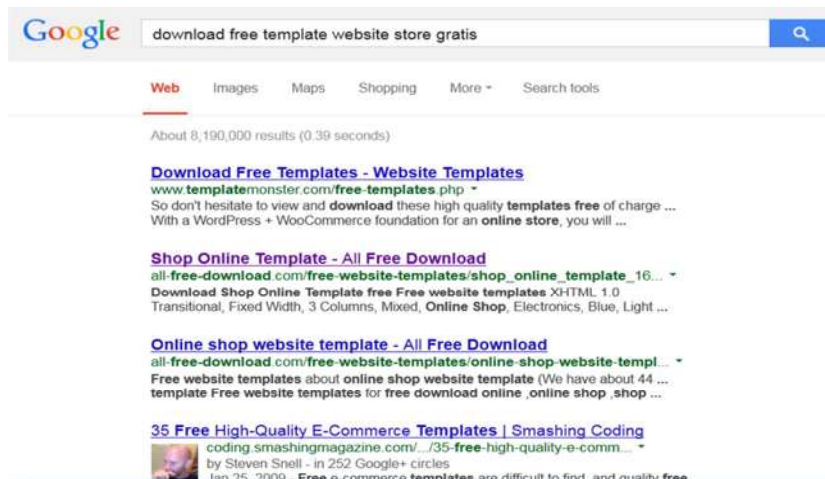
Google

download free template website store gratis

Web Images Maps Shopping More ▾ Search tools

About 8,190,000 results (0.39 seconds)

Download Free Templates - Website Templates
www.templatemonster.com/free-templates.php ▾
So don't hesitate to view and download these high quality templates free of charge ... With a WordPress + WooCommerce foundation for an online store, you will ...

Shop Online Template - All Free Download
all-free-download.com/free-website-templates/shop_online_template_16... ▾
Download Shop Online Template free Free website templates XHTML 1.0 Transitional, Fixed Width, 3 Columns, Mixed, Online Shop, Electronics, Blue, Light ...

Online shop website template - All Free Download
all-free-download.com/free-website-templates/online-shop-website-templ... ▾
Free website templates about online shop website template (We have about 44 ... template Free website templates for free download online ,online shop ,shop ...

35 Free High-Quality E-Commerce Templates | Smashing Coding
coding.smashingmagazine.com/.../35-free-high-quality-e-comm... ▾
by Steven Snell - in 252 Google+ circles
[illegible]